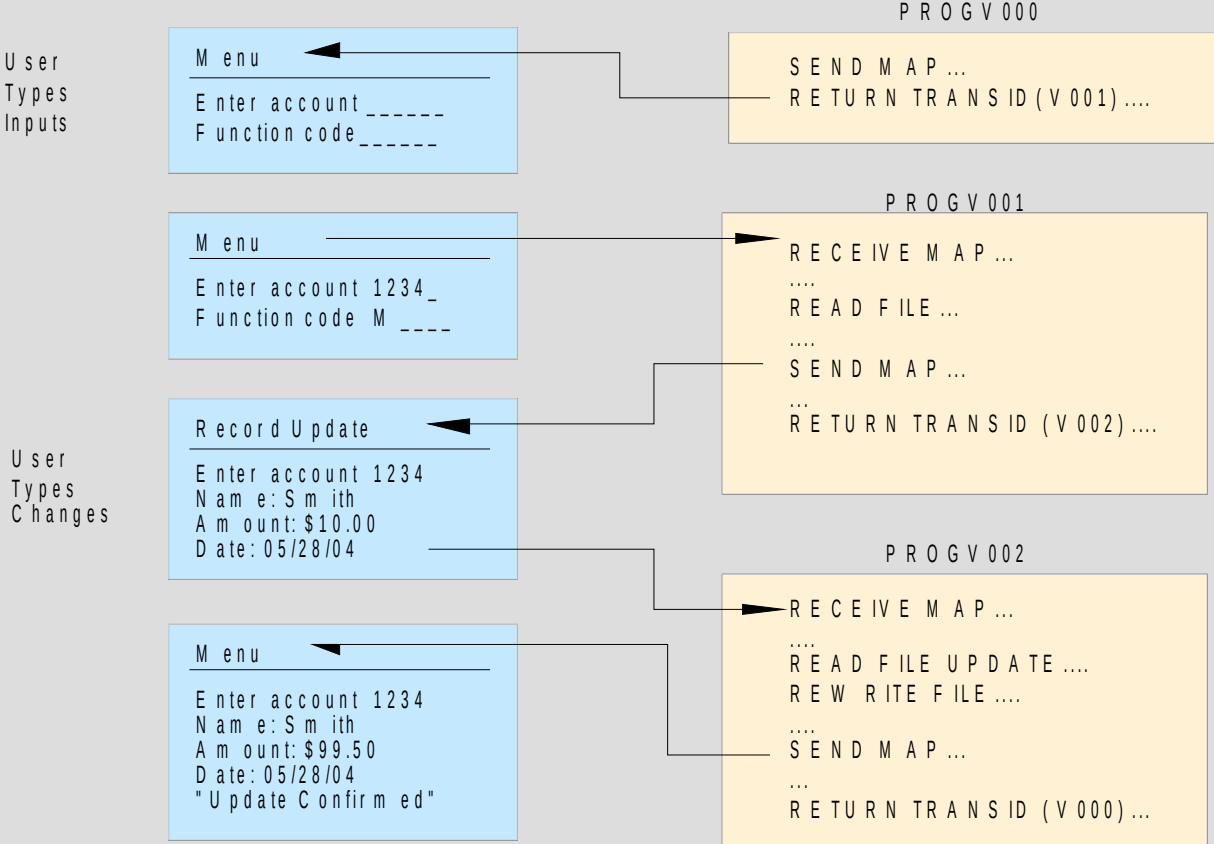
User Types Inputs

Menu
Enter account ______
Function code ______

PROGV000
SEND MAP...
RETURN TRANSID(V001)....

Menu
Enter account 1234_
Function code M ____

PROGV001
RECEIVE MAP...
....
READ FILE...
....
SEND MAP...
...
RETURN TRANSID (V002)....

User Types Changes

Record Update
Enter account 1234
Name: Smith
Amount: $10.00
Date: 05/28/04

PROGV002
RECEIVE MAP...
....
READ FILE UPDATE....
REWRITE FILE....
....
SEND MAP...
...
RETURN TRANSID (V000)...

Menu
Enter account 1234
Name: Smith
Amount: $99.50
Date: 05/28/04
"Update Confirmed"